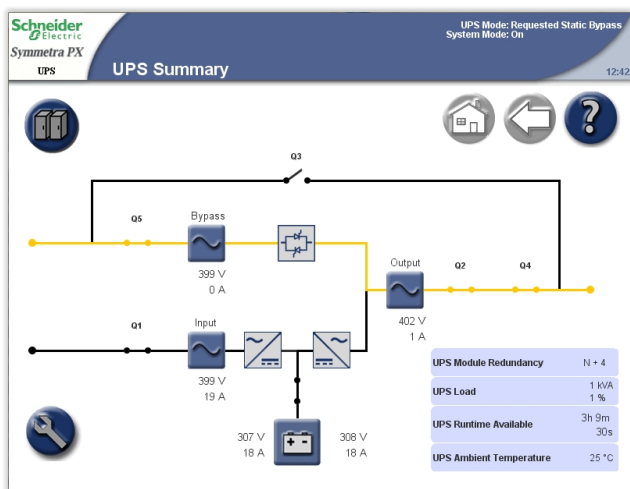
Schneider Electric
Symmetra PX
UPS
UPS Summary
UPS Mode: Requested Static Bypass
System Mode: On
12:42

Q3
Q5
Bypass
399 V
0 A
Output
Q2
Q4
402 V
1 A
Q1
Input
399 V
19 A
307 V
18 A
308 V
18 A

| | |
|---|---|
| UPS Module Redundancy | N + 4 |
| UPS Load | 1 kVA 1 % |
| UPS Runtime Available | 3h 9m 30s |
| UPS Ambient Temperature | 25 °C |